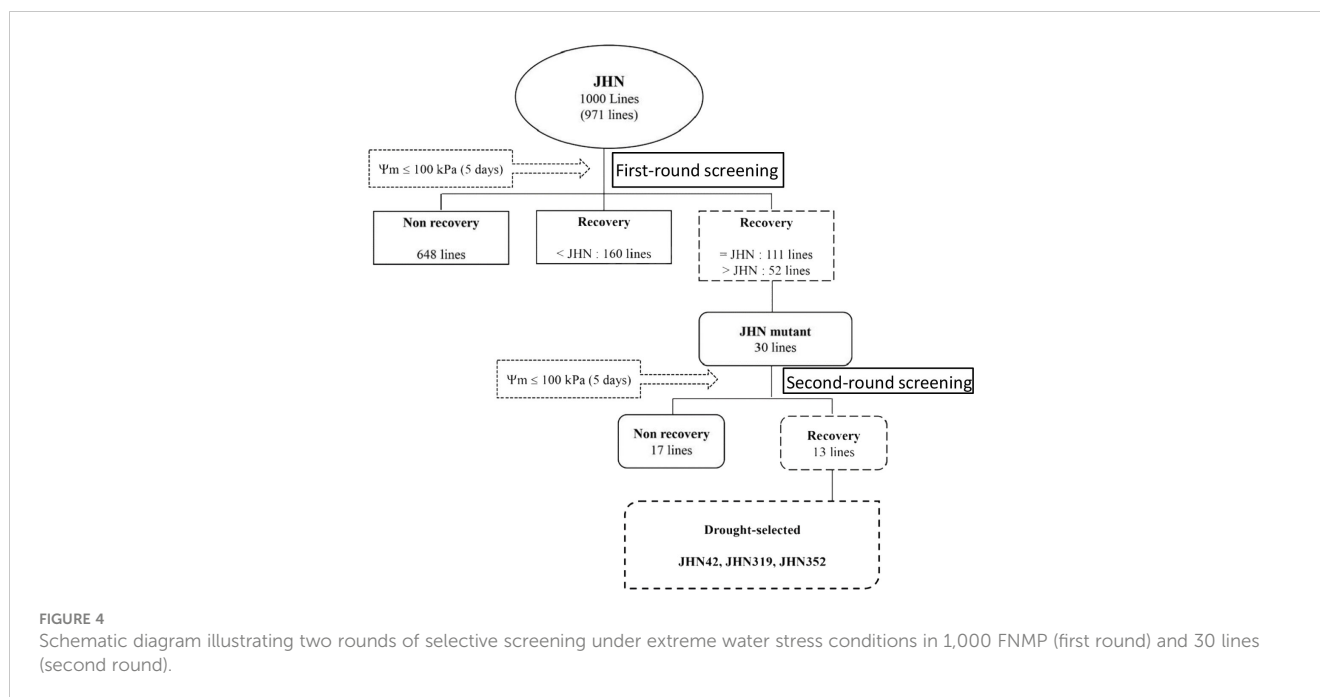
JHN
1000 Lines
(971 lines)

$\Psi m \leq 100$ kPa (5 days)

First-round screening

Non recovery

648 lines

Recovery

< JHN : 160 lines

Recovery

= JHN : 111 lines
> JHN : 52 lines

JHN mutant
30 lines

$\Psi m \leq 100$ kPa (5 days)

Second-round screening

Non recovery
17 lines

Recovery
13 lines

Drought-selected

JHN42, JHN319, JHN352

FIGURE 4
Schematic diagram illustrating two rounds of selective screening under extreme water stress conditions in 1,000 FNMP (first round) and 30 lines (second round).